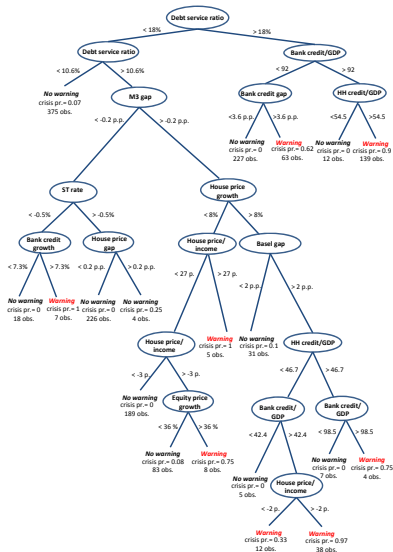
Debt service ratio

< 18%

> 18%

Debt service ratio

Bank credit/GDP

< 10.6%

> 10.6%

< 92

> 92

No warning
crisis pr.= 0.07
375 obs.

M3 gap

Bank credit gap

HH credit/GDP

< -0.2 p.p.

> -0.2 p.p.

<3.6 p.p.

>3.6 p.p.

<54.5

>54.5

No warning
crisis pr.= 0
227 obs.

Warning
crisis pr.= 0.62
63 obs.

No warning
crisis pr.= 0
12 obs.

Warning
crisis pr.= 0.9
139 obs.

ST rate

House price growth

< -0.5%

> -0.5%

< 8%

> 8%

Bank credit growth

House price gap

House price/ income

Basel gap

< 7.3%

> 7.3%

< 0.2 p.p.

> 0.2 p.p.

< 27 p.

> 27 p.

< 2 p.p.

> 2 p.p.

No warning
crisis pr.= 0
18 obs.

Warning
crisis pr.= 1
7 obs.

No warning
crisis pr.= 0
226 obs.

No warning
crisis pr.= 0.25
4 obs.

House price/ income

Warning
crisis pr.= 1
5 obs.

No warning
crisis pr.= 0.1
31 obs.

HH credit/GDP

< -3 p.

> -3 p.

< 46.7

> 46.7

No warning
crisis pr.= 0
189 obs.

Equity price growth

Bank credit/ GDP

Bank credit/ GDP

< 36 %

> 36 %

< 42.4

> 42.4

< 98.5

> 98.5

No warning
crisis pr.= 0.08
83 obs.

Warning
crisis pr.= 0.75
8 obs.

No warning
crisis pr.= 0
5 obs.

House price/ income

No warning
crisis pr.= 0
7 obs.

Warning
crisis pr.= 0.75
4 obs.

< -2 p.

> -2 p.

Warning
crisis pr.= 0.33
12 obs.

Warning
crisis pr.= 0.97
38 obs.